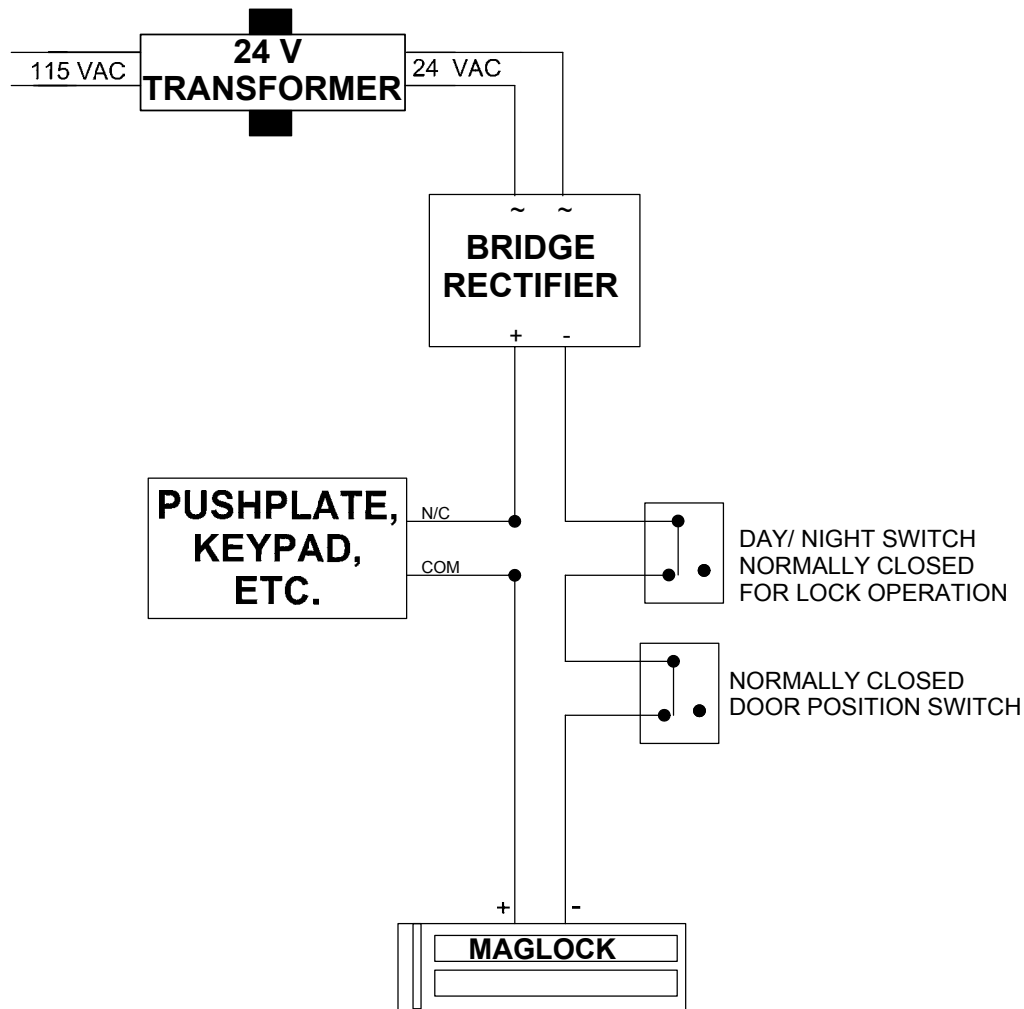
115 VAC

24 V
TRANSFORMER

24 VAC

~ ~

BRIDGE
RECTIFIER

+ -

PUSHPLATE,
KEYPAD,
ETC.

N/C

COM

DAY/ NIGHT SWITCH
NORMALLY CLOSED
FOR LOCK OPERATION

NORMALLY CLOSED
DOOR POSITION SWITCH

+ -

MAGLOCK